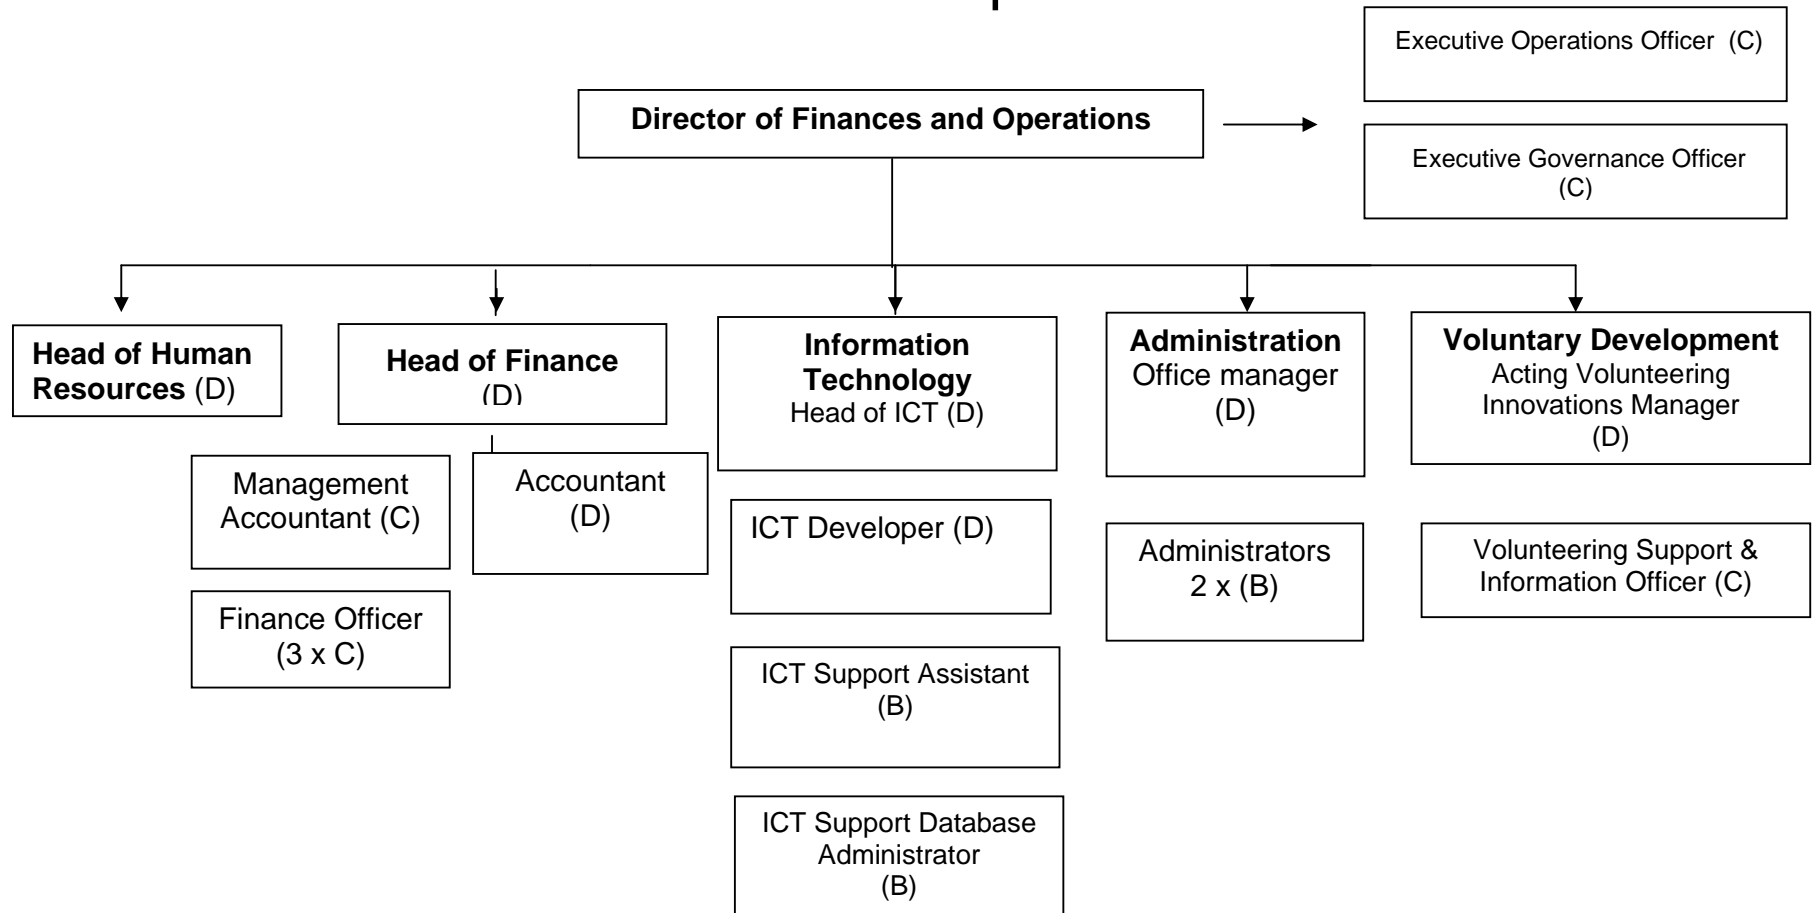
Executive Operations Officer (C)

Director of Finances and Operations

Executive Governance Officer (C)

**Head of Human Resources** (D)

**Head of Finance** (D)

**Information Technology**
Head of ICT (D)

**Administration**
Office manager (D)

**Voluntary Development**
Acting Volunteering Innovations Manager (D)

Management Accountant (C)

Accountant (D)

Finance Officer (3 x C)

ICT Developer (D)

ICT Support Assistant (B)

ICT Support Database Administrator (B)

Administrators 2 x (B)

Volunteering Support & Information Officer (C)